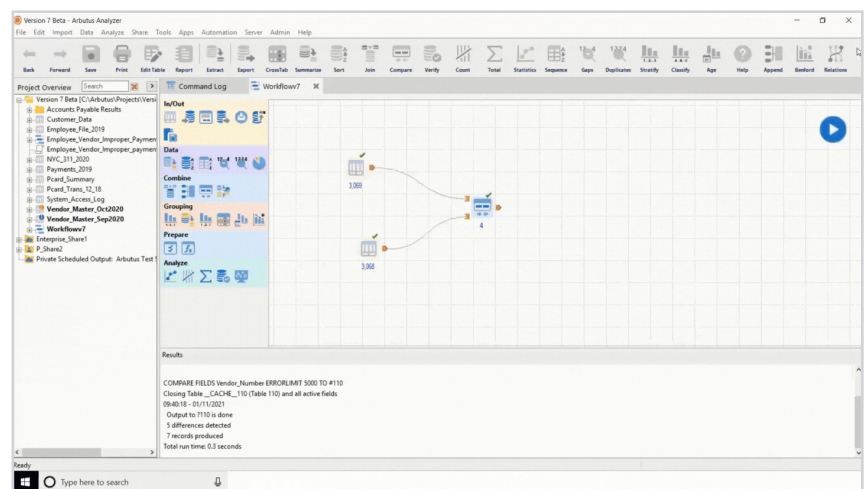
Version 7 Beta - Arbutus Analyzer

File Edit Import Data Analyze Share Tools Apps Automation Server Admin Help

Back Forward Save Print Edit Table Report Extract Export CrossTab Summarize Sort Join Compare Verify Count Total Statistics Sequence Gaps Duplicates Stratify Classify Age Help Append Benford Relations

Project Overview Search

Version 7 Beta [C:\Arbutus\Projects\Versi
Accounts Payable Results
Customer_Data
Employee_File_2019
Employee_Vendor_Improper_Paymen
Employee_Vendor_Improper_paymen
NYC_311_2020
Payments_2019
Pcard_Summary
Pcard_Trans_12_18
System_Access_Log
Vendor_Master_Oct2020
Vendor_Master_Sep2020
Workflowv7
Enterprise_Share1
P_Share2
Private Scheduled Output: Arbutus Test S

Command Log Workflowv7

In/Out
Data
Combine
Grouping
Prepare
Analyze

3,069
4
3,068

Results

COMPARE FIELDS Vendor_Number ERRORLIMIT 5000 TO #110
Closing Table __CACHE__110 (Table 110) and all active fields
09:40:18 - 01/11/2021
Output to ?110 is done
5 differences detected
7 records produced
Total run time: 0.3 seconds

Ready

Type here to search